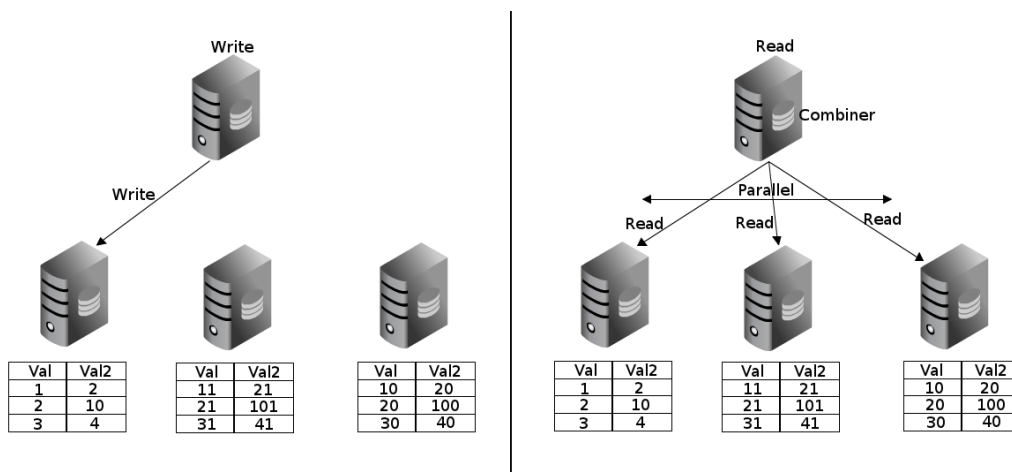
Write

Write

| Val | Val2 |
|---|---|
| 1 | 2 |
| 2 | 10 |
| 3 | 4 |

| Val | Val2 |
|---|---|
| 11 | 21 |
| 21 | 101 |
| 31 | 41 |

| Val | Val2 |
|---|---|
| 10 | 20 |
| 20 | 100 |
| 30 | 40 |

Read

Combiner

Parallel

Read

Read

Read

| Val | Val2 |
|---|---|
| 1 | 2 |
| 2 | 10 |
| 3 | 4 |

| Val | Val2 |
|---|---|
| 11 | 21 |
| 21 | 101 |
| 31 | 41 |

| Val | Val2 |
|---|---|
| 10 | 20 |
| 20 | 100 |
| 30 | 40 |